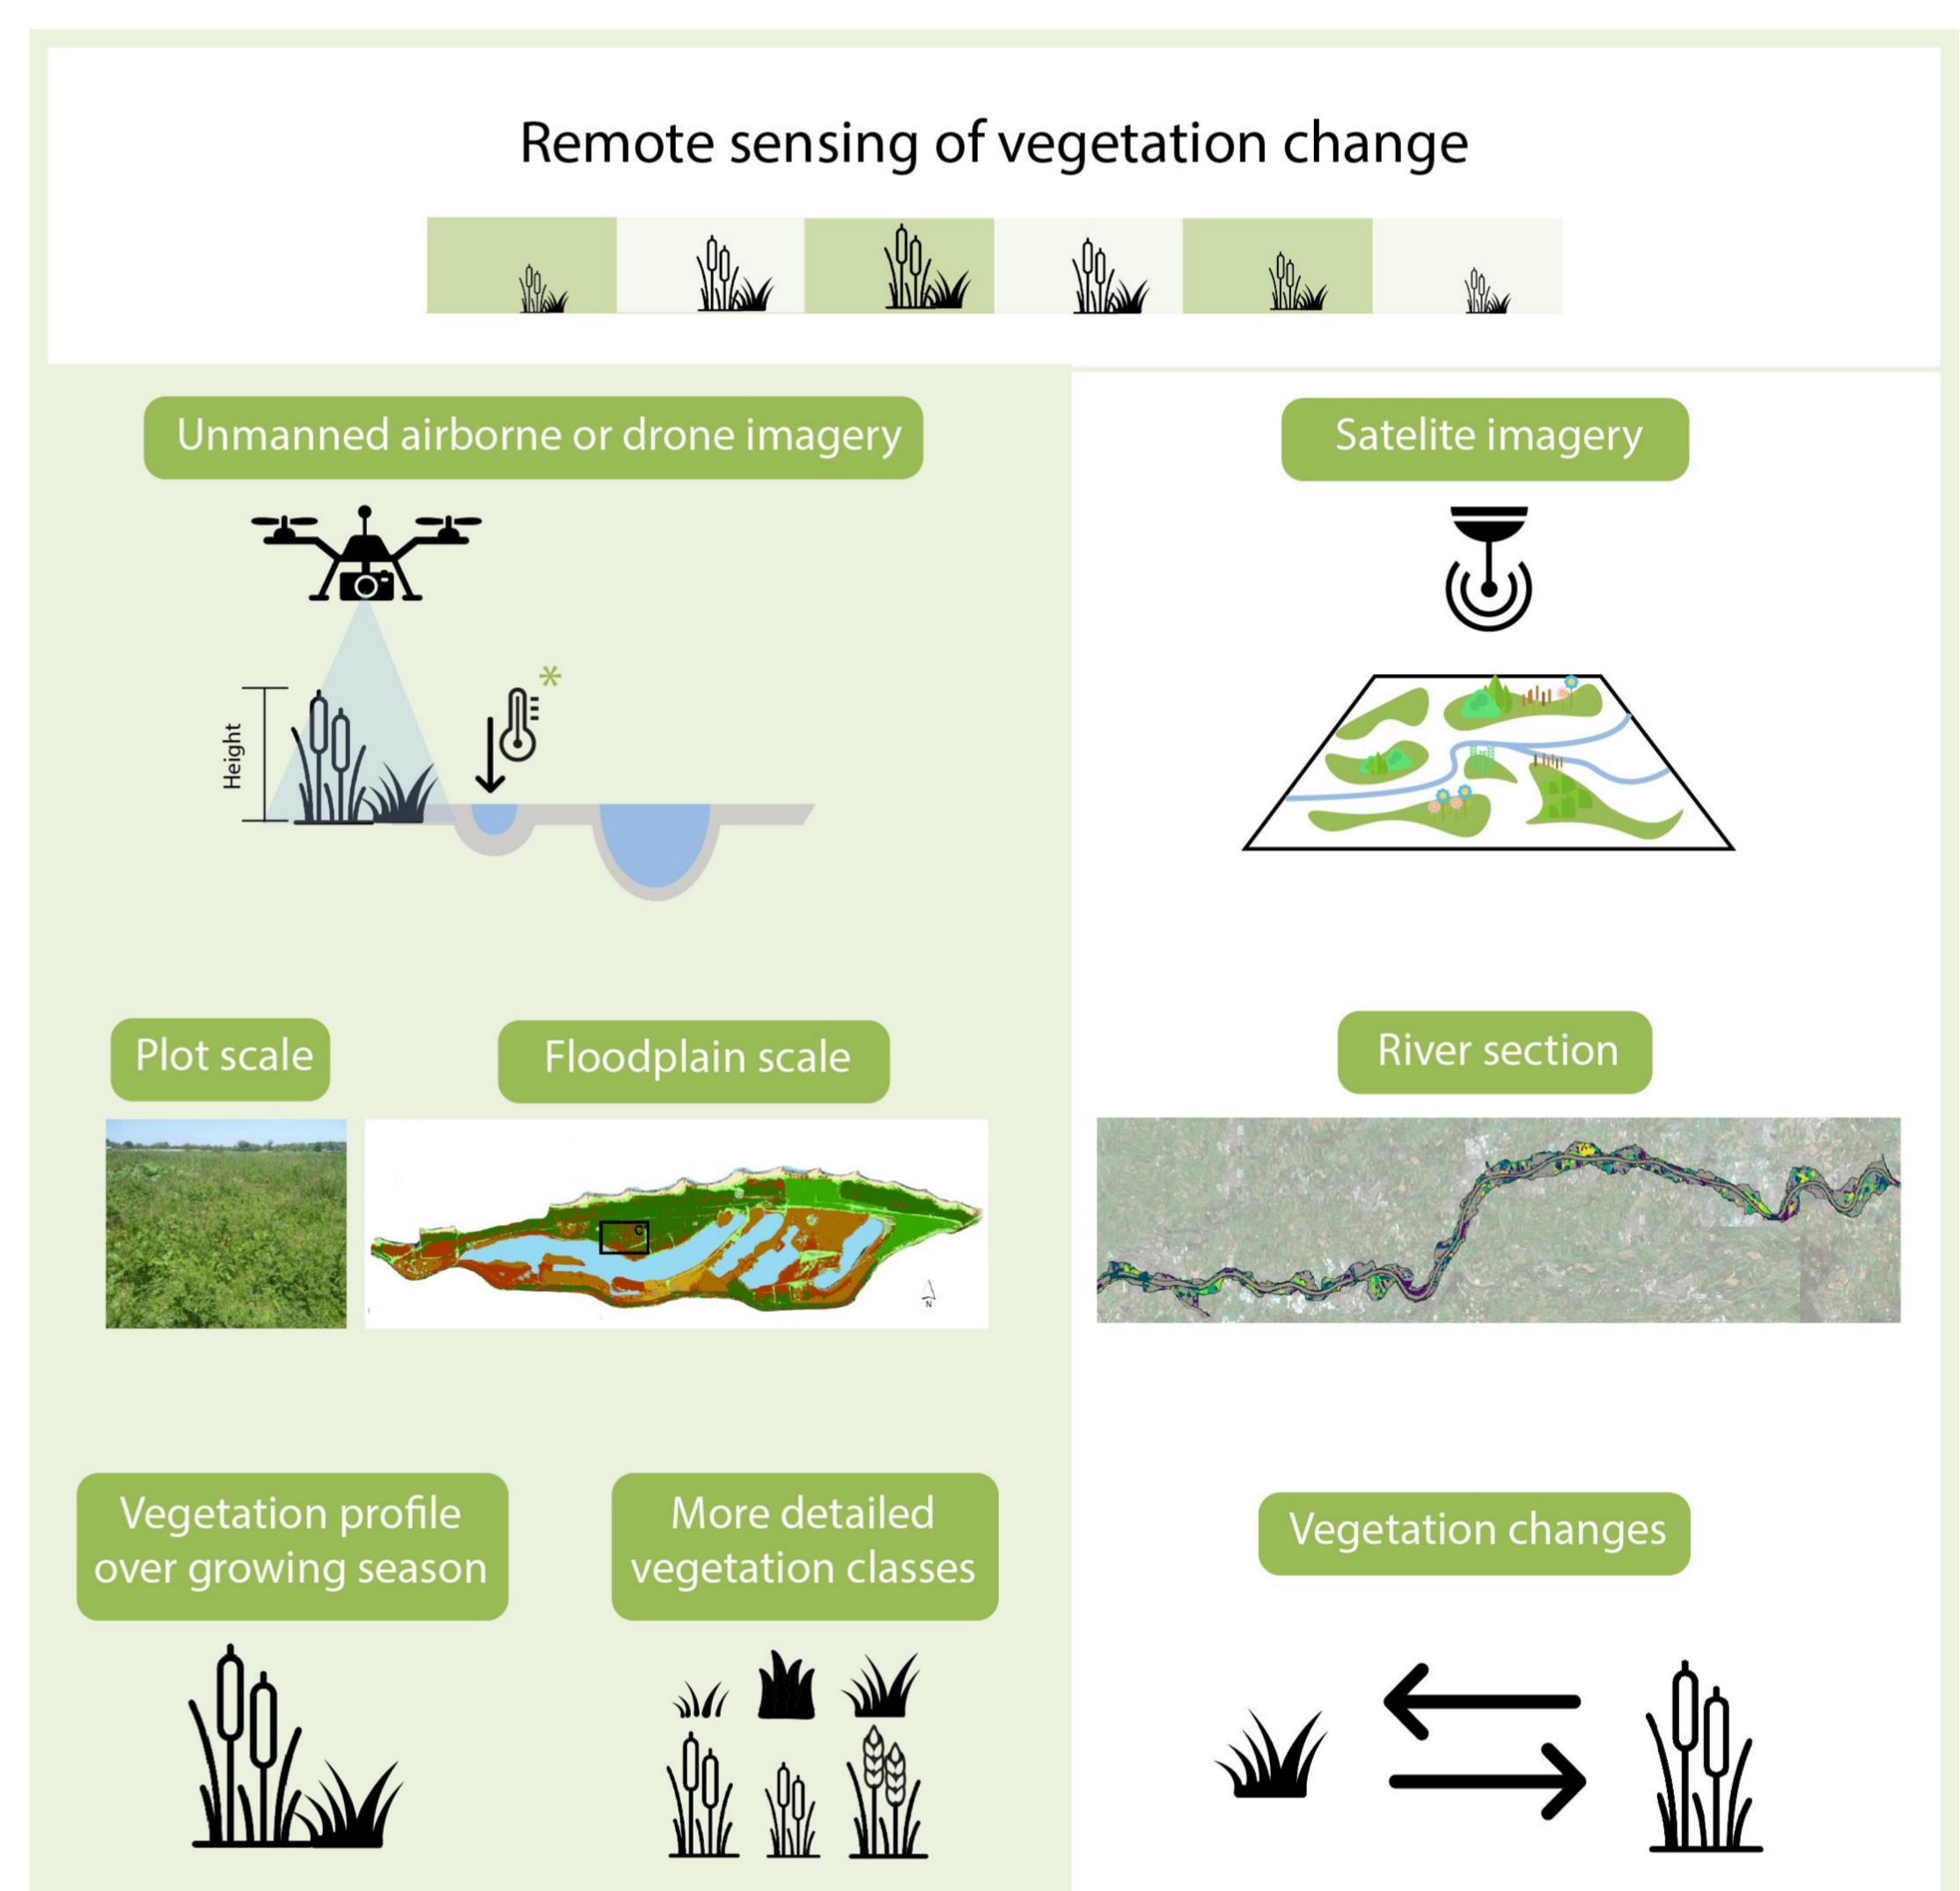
Remote sensing of vegetation change

Unmanned airborne or drone imagery

Height

Satelite imagery

Plot scale

Floodplain scale

C

N

River section

Vegetation profile over growing season

More detailed vegetation classes

Vegetation changes